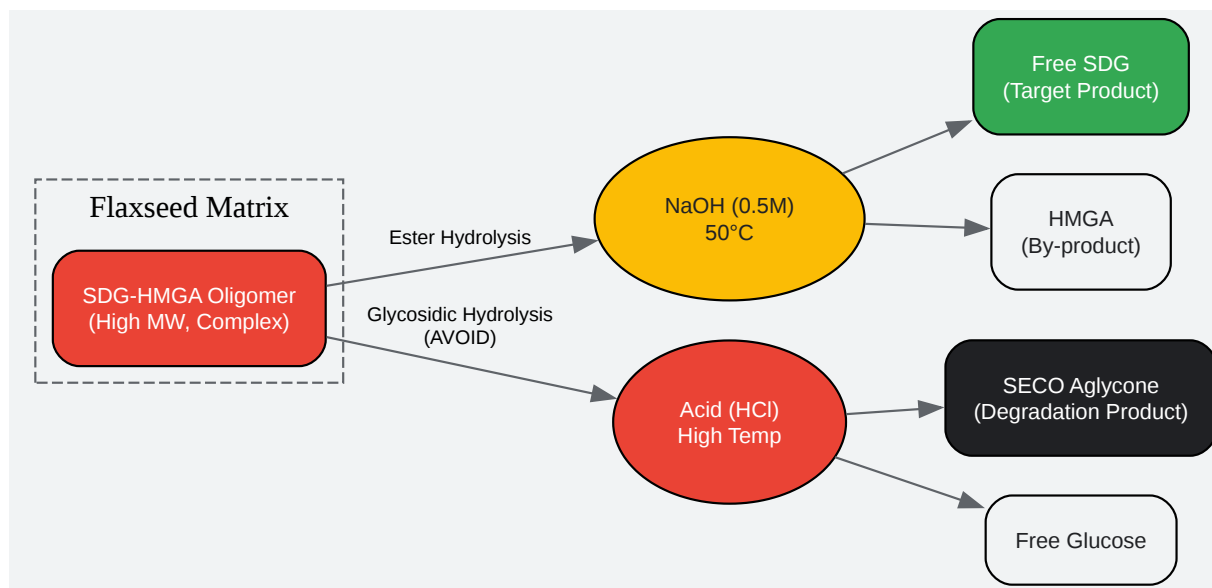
Flaxseed Matrix

SDG-HMGA Oligomer
(High MW, Complex)

Ester Hydrolysis

Glycosidic Hydrolysis
(AVOID)

NaOH (0.5M)
50°C

Acid (HCl)
High Temp

Free SDG
(Target Product)

HMGA
(By-product)

SECO Aglycone
(Degradation Product)

Free Glucose